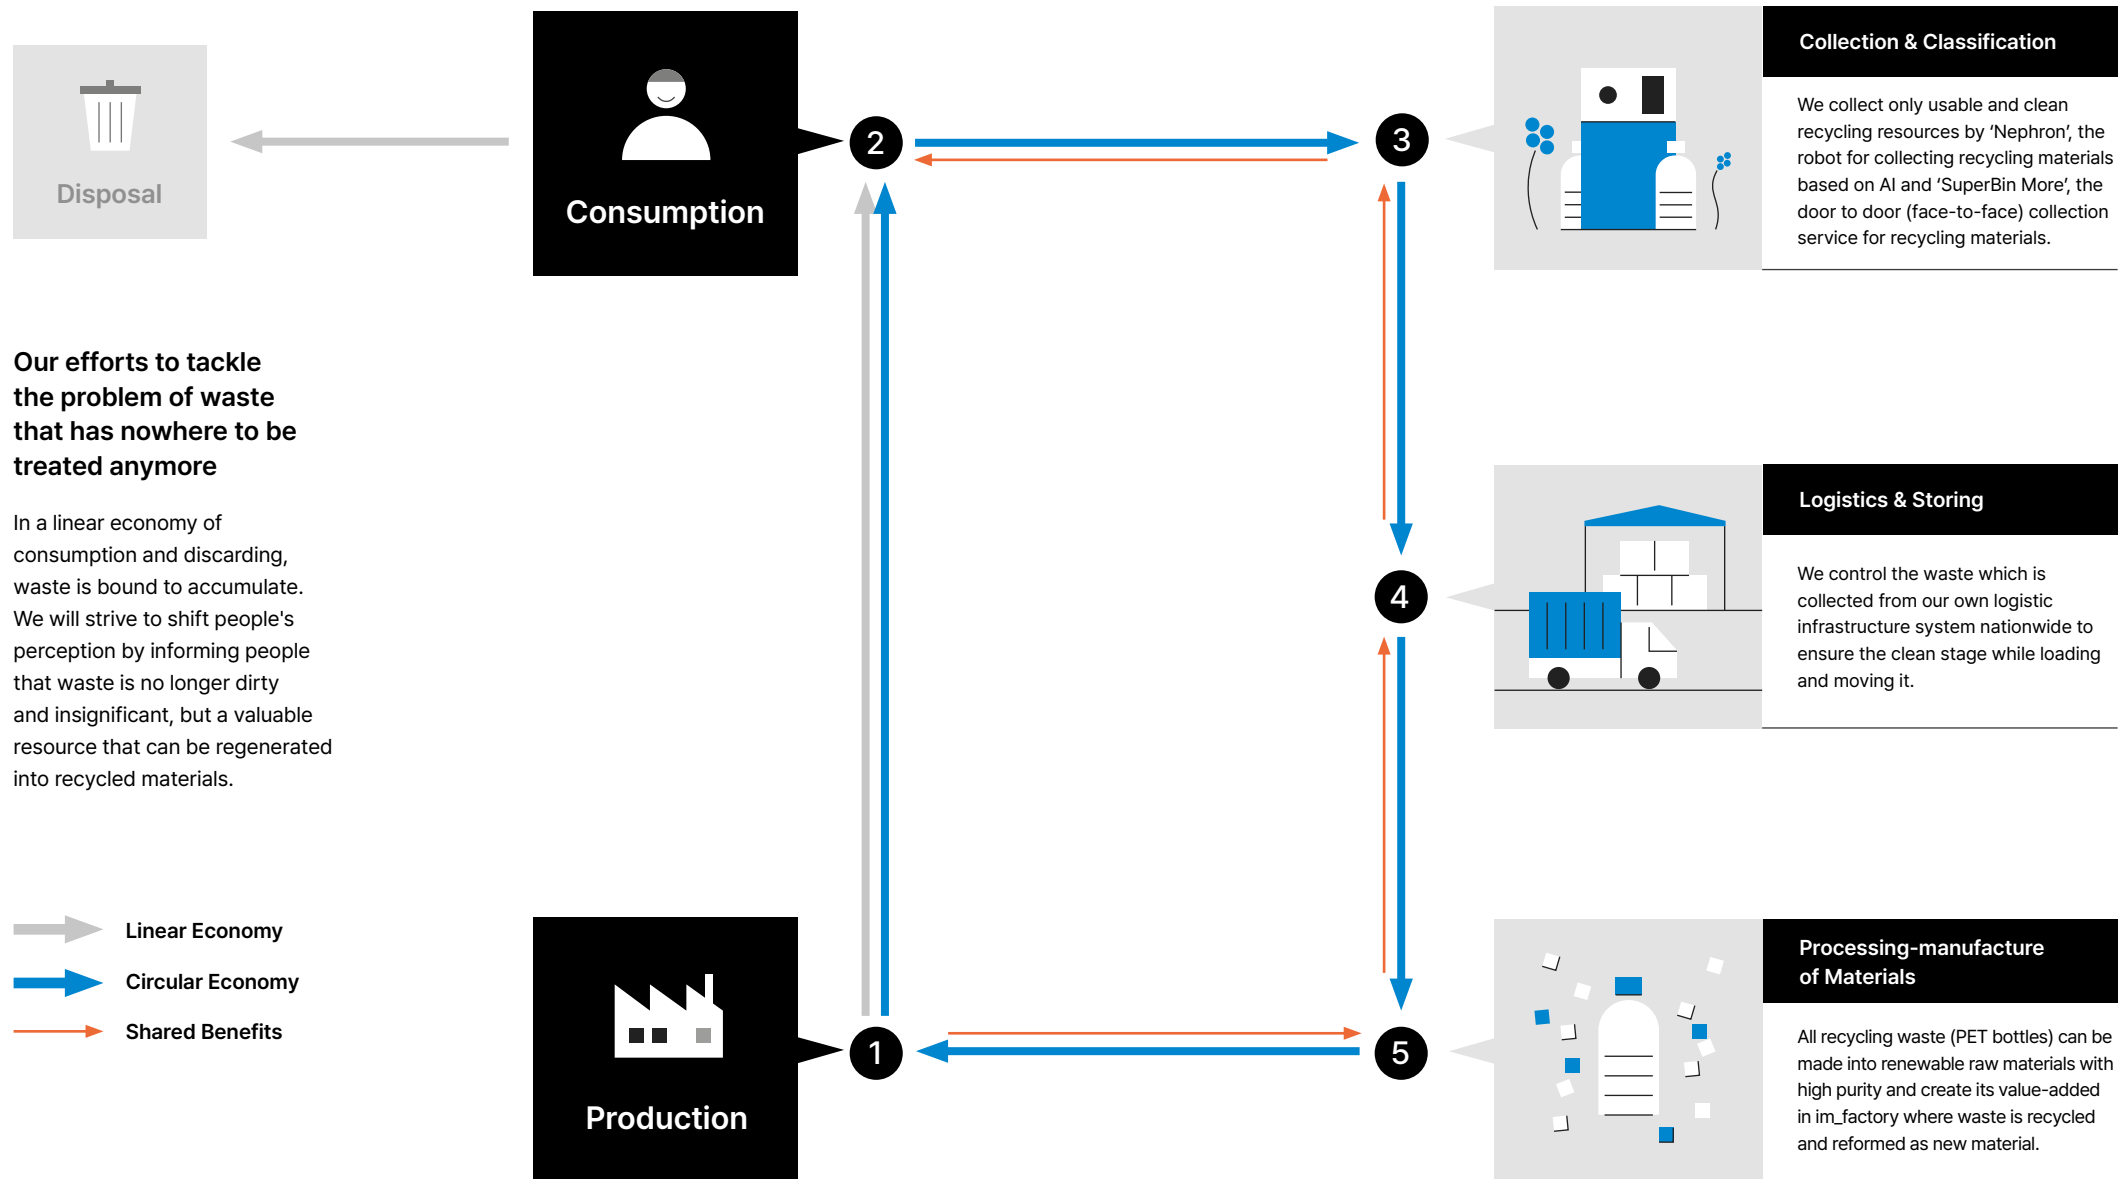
Disposal

Consumption

2

3

Collection & Classification

We collect only usable and clean recycling resources by 'Nephron', the robot for collecting recycling materials based on AI and 'SuperBin More', the door to door (face-to-face) collection service for recycling materials.

Our efforts to tackle the problem of waste that has nowhere to be treated anymore

In a linear economy of consumption and discarding, waste is bound to accumulate. We will strive to shift people's perception by informing people that waste is no longer dirty and insignificant, but a valuable resource that can be regenerated into recycled materials.

4

Logistics & Storing

We control the waste which is collected from our own logistic infrastructure system nationwide to ensure the clean stage while loading and moving it.

Linear Economy

Circular Economy

Shared Benefits

Production

1

5

Processing-manufacture of Materials

All recycling waste (PET bottles) can be made into renewable raw materials with high purity and create its value-added in im_factory where waste is recycled and reformed as new material.